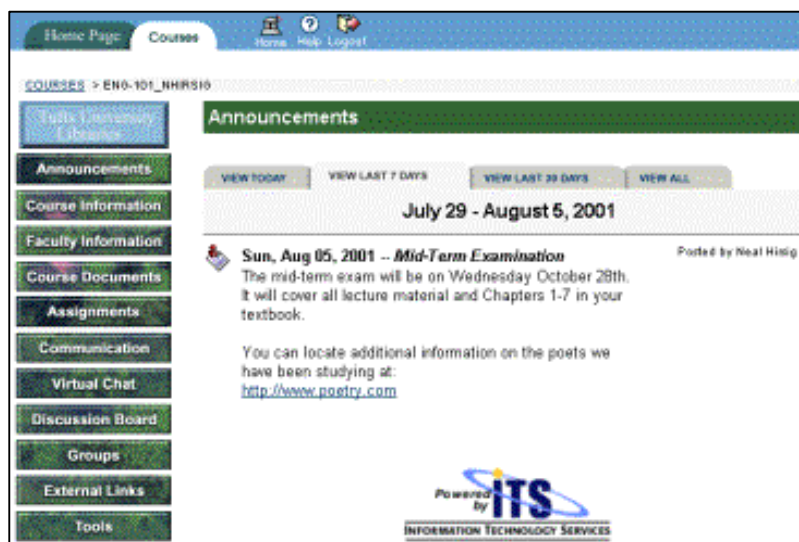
Home Page Courses

Home Help Logout

COURSES > ENG-101_NHIRSIG

Tulsa University Libraries

Announcements

Course Information

Faculty Information

Course Documents

Assignments

Communication

Virtual Chat

Discussion Board

Groups

External Links

Tools

Announcements

VIEW TODAY VIEW LAST 7 DAYS VIEW LAST 30 DAYS VIEW ALL

July 29 - August 5, 2001

Sun, Aug 05, 2001 -- *Mid-Term Examination*

Posted by Neal Hirsig

The mid-term exam will be on Wednesday October 28th. It will cover all lecture material and Chapters 1-7 in your textbook.

You can locate additional information on the poets we have been studying at:
http://www.poetry.com

Powered by ITS
INFORMATION TECHNOLOGY SERVICES